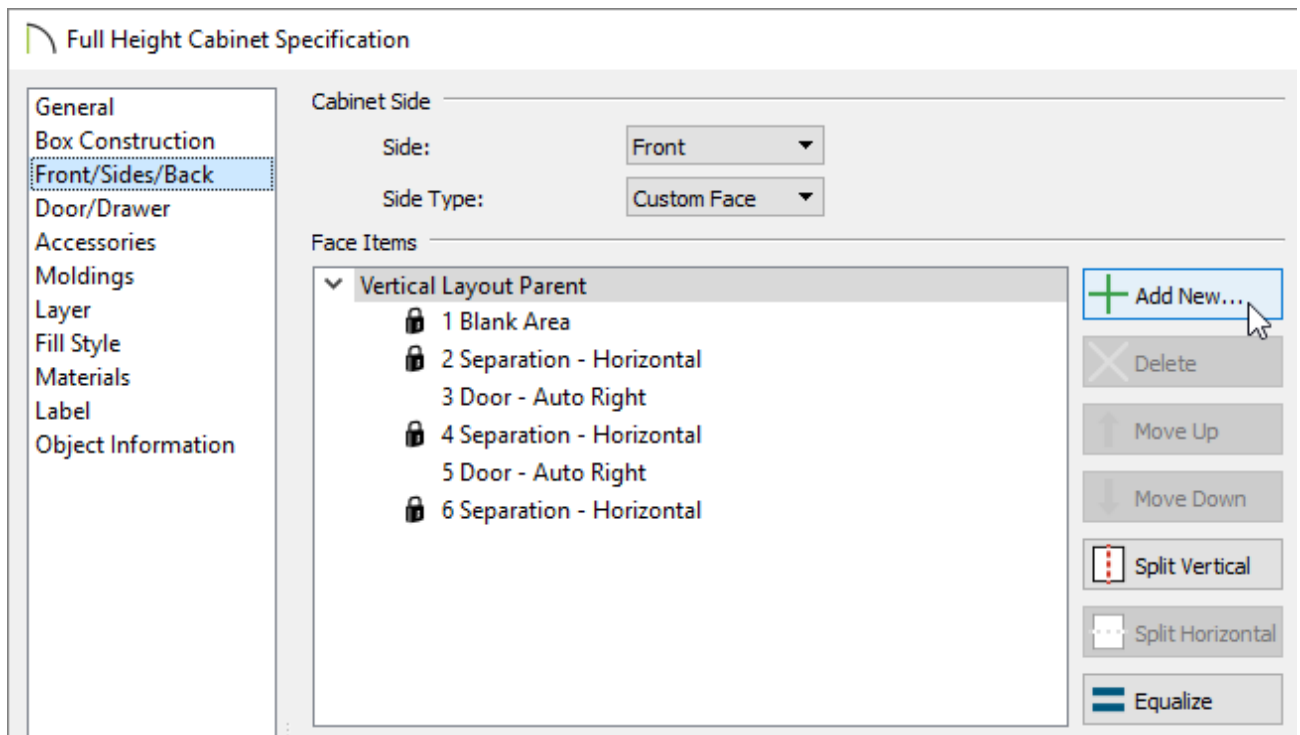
Full Height Cabinet Specification

General
Box Construction
Front/Sides/Back
Door/Drawer
Accessories
Moldings
Layer
Fill Style
Materials
Label
Object Information

Cabinet Side

Side: Front

Side Type: Custom Face

Face Items

Vertical Layout Parent
1 Blank Area
2 Separation - Horizontal
3 Door - Auto Right
4 Separation - Horizontal
5 Door - Auto Right
6 Separation - Horizontal

Add New...
Delete
Move Up
Move Down
Split Vertical
Split Horizontal
Equalize